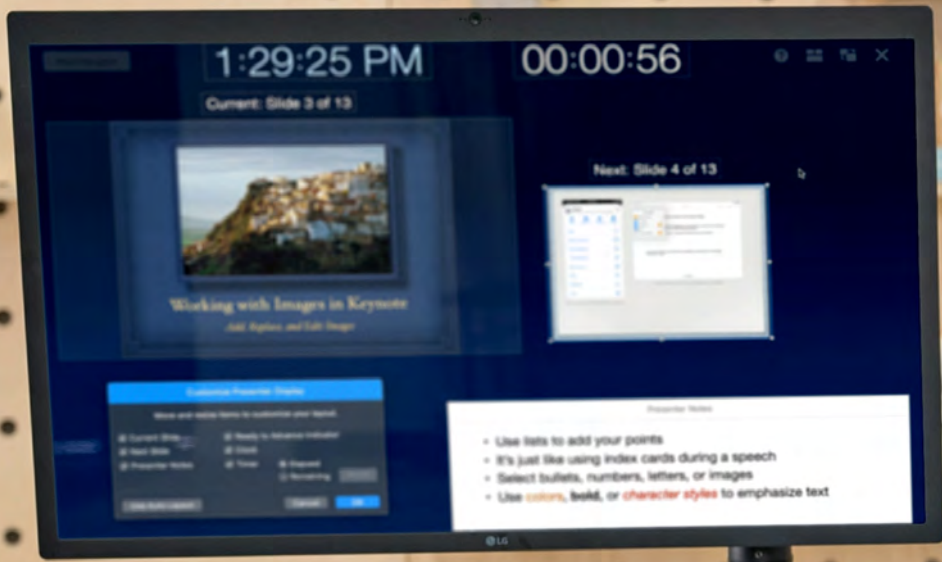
1:29:25 PM

00:00:56

Current: Slide 3 of 13

Working with Images in Keynote

Add, Replace, and Edit Images

Next: Slide 4 of 13

Customize Presenter Display

Move and resize items to customize your layout.

Current Slide
Next Slide
Presenter Notes
Ready to Advance Indicator
Clock
Timer
Elapsed
Remaining

Use Auto Layout

Cancel

OK

Presenter Notes

• Use lists to add your points
• It's just like using index cards during a speech
• Select bullets, numbers, letters, or images
• Use colors, bold, or character styles to emphasize text

LG